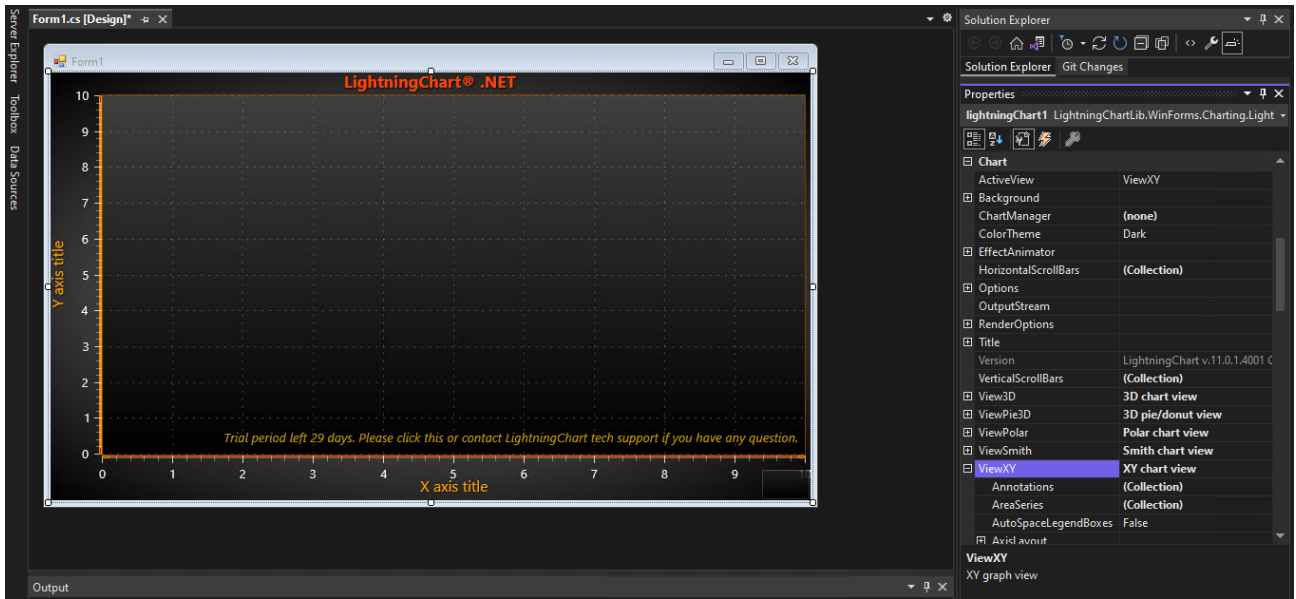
Server Explorer Toolbox Data Sources

Form1.cs [Design]*

Form1

LightningChart® .NET

Y axis title

10
9
8
7
6
5
4
3
2
1
0

Trial period left 29 days. Please click this or contact LightningChart tech support if you have any question.

0 1 2 3 4 5 6 7 8 9 10

X axis title

Output

Solution Explorer

Solution Explorer Git Changes

Properties

lightningChart1 LightningChartLib.WinForms.Charting.Light

| | |
|---|---|
| Chart | |
| ActiveView | ViewXY |
| Background | |
| ChartManager | (none) |
| ColorTheme | Dark |
| EffectAnimator | |
| HorizontalScrollBars | (Collection) |
| Options | |
| OutputStream | |
| RenderOptions | |
| Title | |
| Version | LightningChart v.11.0.1.4001 |
| VerticalScrollBars | (Collection) |
| View3D | 3D chart view |
| ViewPie3D | 3D pie/donut view |
| ViewPolar | Polar chart view |
| ViewSmith | Smith chart view |
| ViewXY | XY chart view |
| Annotations | (Collection) |
| AreaSeries | (Collection) |
| AutoSpaceLegendBoxes | False |
| AxisLayout | |

ViewXY
XY graph view